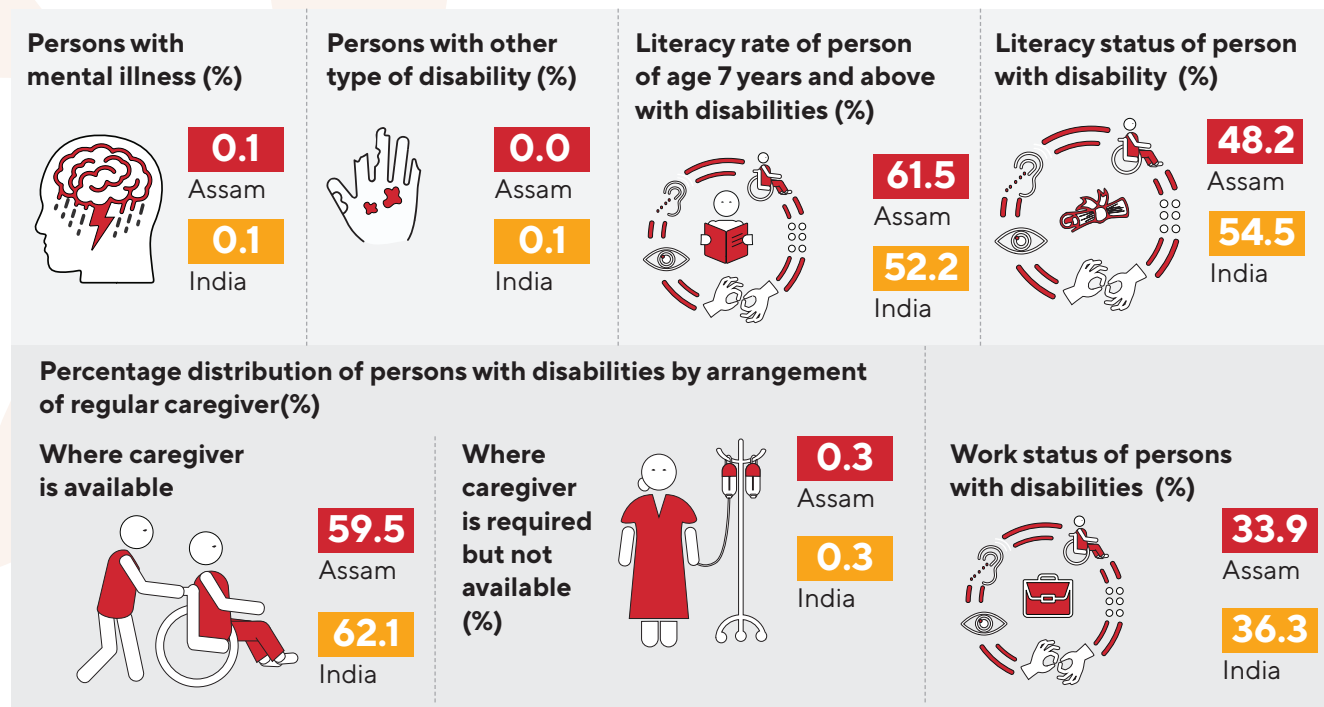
Persons with mental illness (%)

0.1
Assam
0.1
India

Persons with other type of disability (%)

0.0
Assam
0.1
India

Literacy rate of person of age 7 years and above with disabilities (%)

61.5
Assam
52.2
India

Literacy status of person with disability (%)

48.2
Assam
54.5
India

Percentage distribution of persons with disabilities by arrangement of regular caregiver(%)

Where caregiver is available

59.5
Assam
62.1
India

Where caregiver is required but not available (%)

0.3
Assam
0.3
India

Work status of persons with disabilities (%)

33.9
Assam
36.3
India